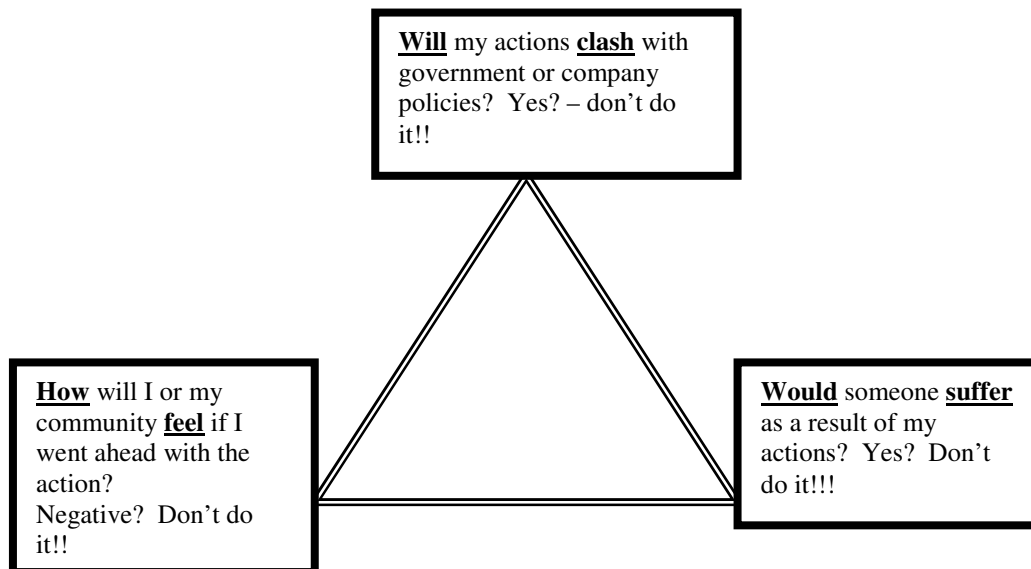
**Will** my actions **clash** with government or company policies? Yes? – don't do it!!

**How** will I or my community **feel** if I went ahead with the action?
Negative? Don't do it!!

**Would** someone **suffer** as a result of my actions? Yes? Don't do it!!!